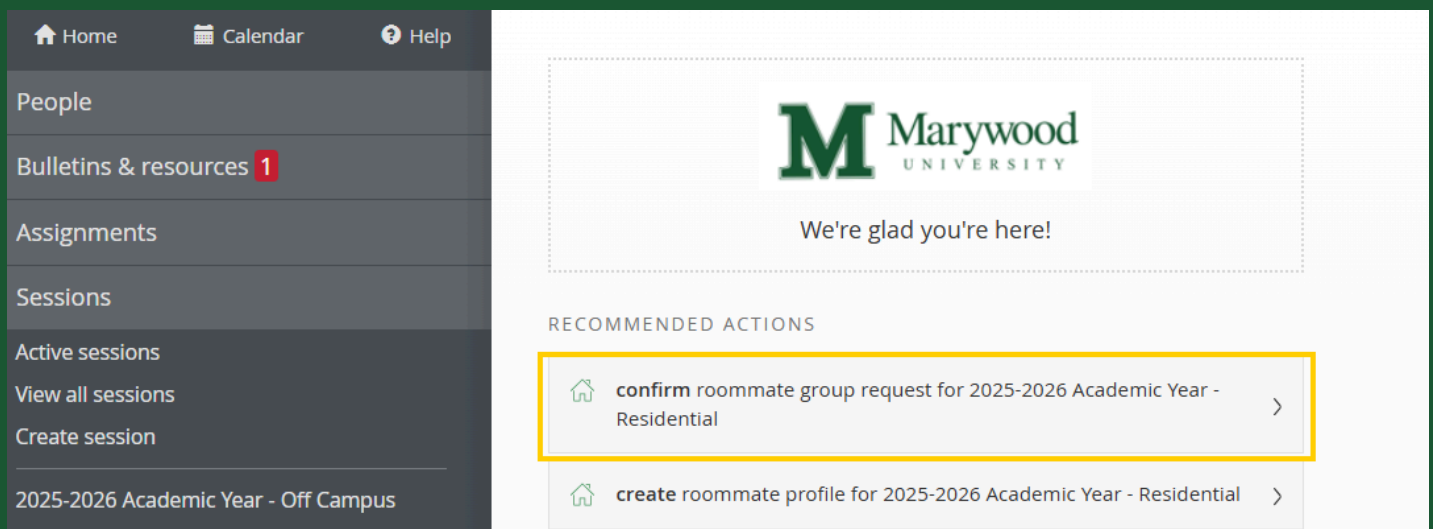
Home Calendar Help

People

Bulletins & resources 1

Assignments

Sessions

Active sessions

View all sessions

Create session

2025-2026 Academic Year - Off Campus

M Marywood UNIVERSITY

We're glad you're here!

RECOMMENDED ACTIONS

**confirm** roommate group request for 2025-2026 Academic Year - Residential ›

**create** roommate profile for 2025-2026 Academic Year - Residential ›